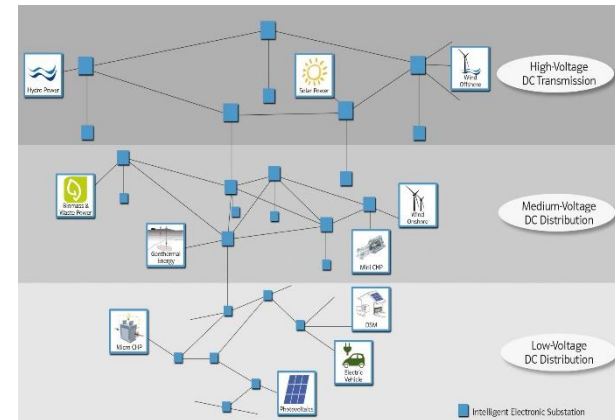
Hydro Power

Solar Power

Wind Offshore

High-Voltage DC Transmission

Biomass & Waste Power

Wind Onshore

Geothermal Energy

Mini CHP

Medium-Voltage DC Distribution

DSM

Micro CHP

Electric Vehicle

Photovoltaics

Low-Voltage DC Distribution

Intelligent Electronic Substation